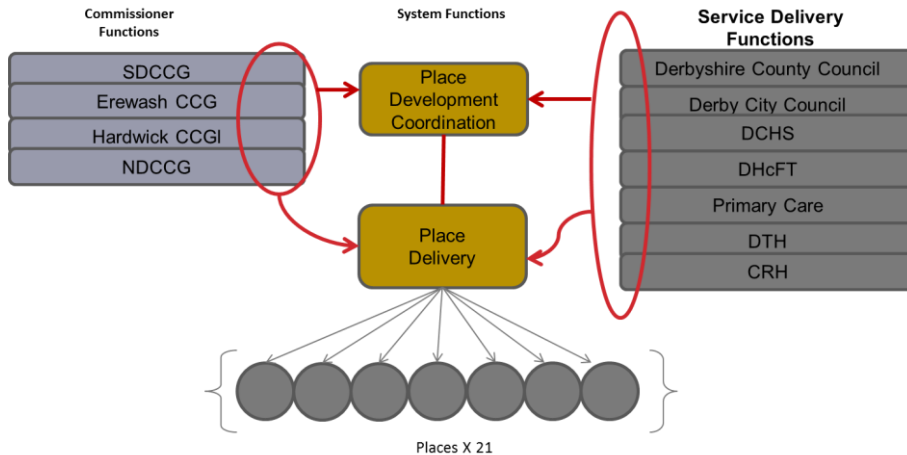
Commissioner Functions

SDCCG
Erewash CCG
Hardwick CCGl
NDCCG

System Functions

Place Development Coordination

Place Delivery

Service Delivery Functions

Derbyshire County Council
Derby City Council
DCHS
DHcFT
Primary Care
DTH
CRH

Places X 21